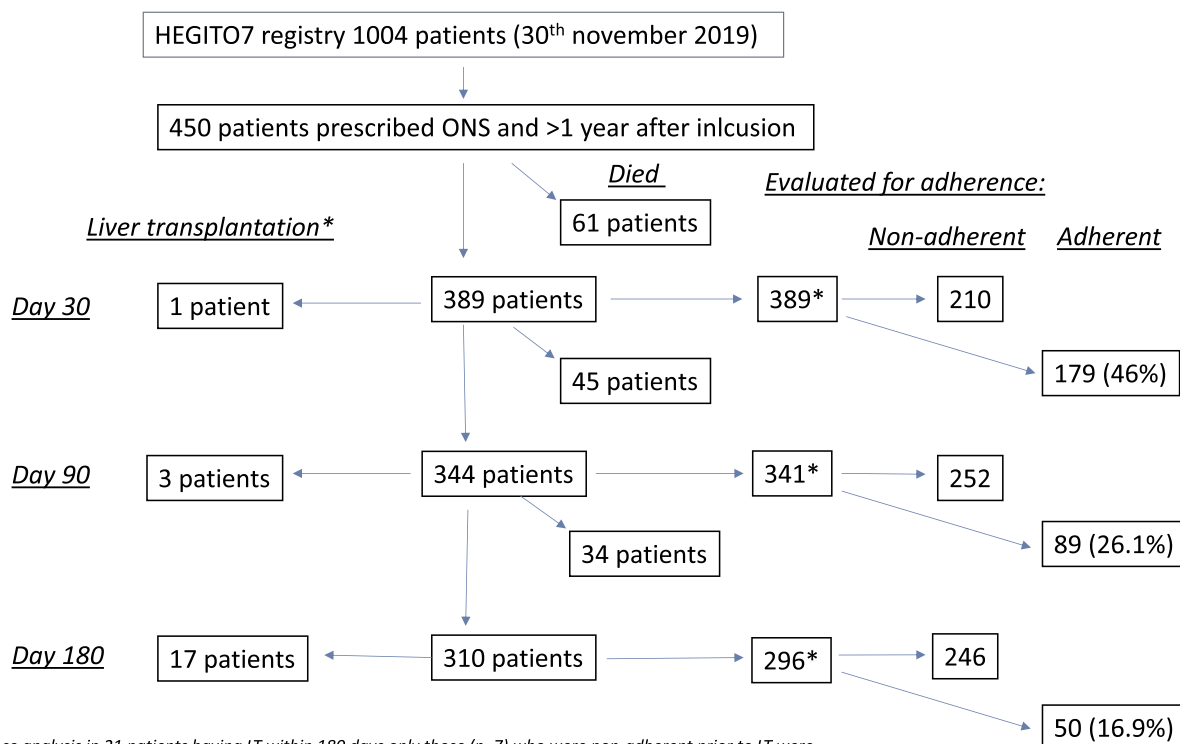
HEGITO7 registry 1004 patients (30$^{th}$ november 2019)

450 patients prescribed ONS and >1 year after inlcusion

Died

61 patients

Evaluated for adherence:

Liver transplantation*

Non-adherent

Adherent

Day 30

1 patient

389 patients

389*

210

179 (46%)

45 patients

Day 90

3 patients

344 patients

341*

252

89 (26.1%)

34 patients

Day 180

17 patients

310 patients

296*

246

50 (16.9%)

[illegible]